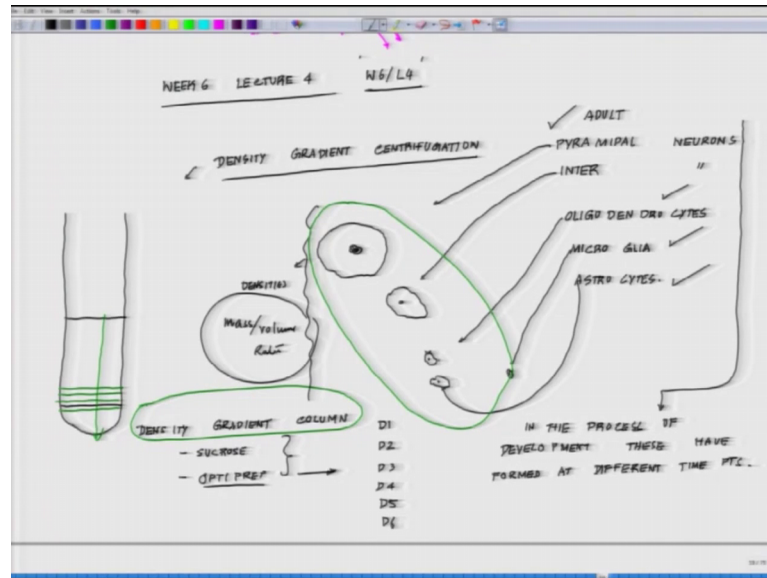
File Edit View Insert Actions Tools Help

WEEK 6 LECTURE 4 W6/L4

DENSITY GRADIENT CENTRIFUGATION

ADULT
PYRAMIDAL NEURONS
INTER "
OLIGO DEN DRO CYTES
MICRO GLIA
ASTRO CYTES.

DENSITIES
Mass/Volume Ratio

DENSITY GRADIENT COLUMN
- SUCROSE
- OPTI PREP

D1
D2
D3
D4
D5
D6

IN THE PROCESS OF DEVELOPMENT THESE HAVE FORMED AT DIFFERENT TIME PTS.